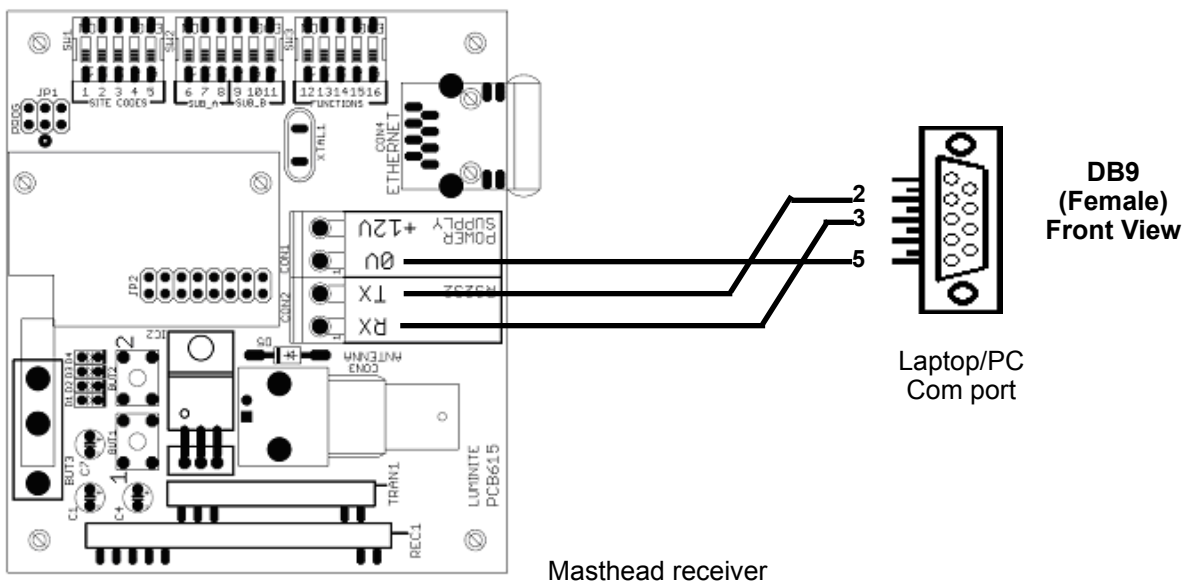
SW1 SW2 SW3
1 2 3 4 5 SITE CODES
6 7 8 SUB_A 9 10 11 SUB_B
12 13 14 15 16 FUNCTIONS
JP1
PROG
XTAL1
CON4 ETHERNET
CON1
+12V
POWER SUPPLY
0V
CON2
TX
RS232
RX
JP2
IC2
D5
CON3 ANTENNA
D1 D2 D3 D4
BUT2
BUT1
BUT3
C7
C1
C4
2
1
TRAN1
REC1
LUMINITE PCB615
2
3
5
DB9 (Female) Front View
Laptop/PC Com port
Masthead receiver